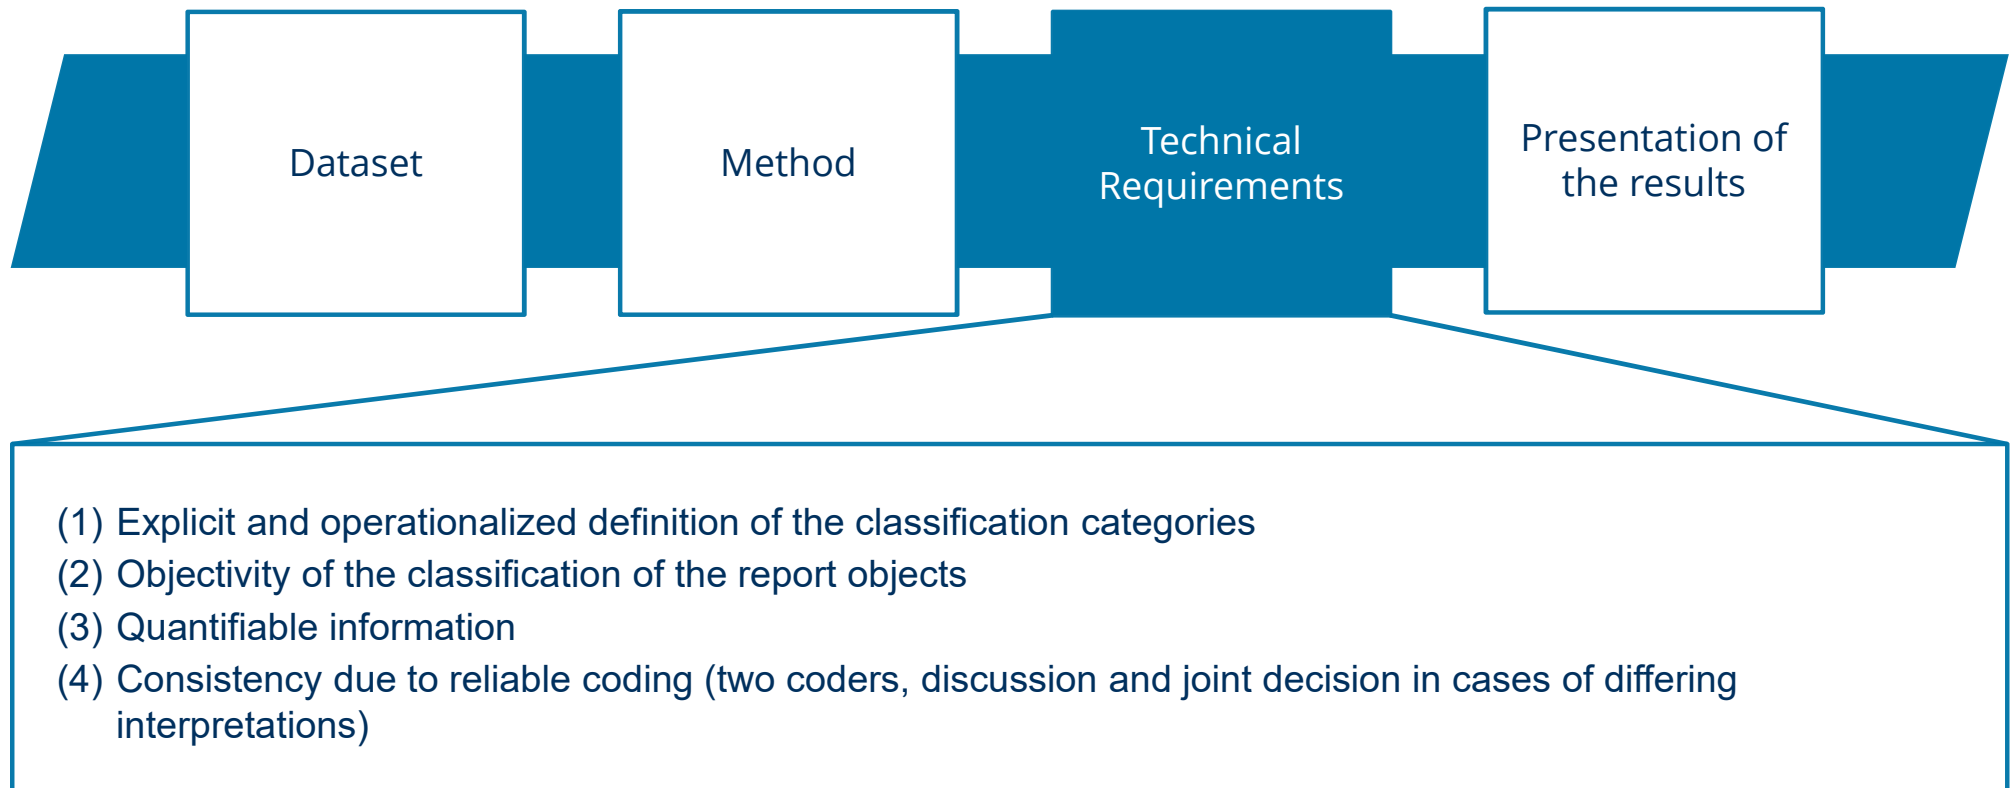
Dataset

Method

Technical Requirements

Presentation of the results

(1) Explicit and operationalized definition of the classification categories
(2) Objectivity of the classification of the report objects
(3) Quantifiable information
(4) Consistency due to reliable coding (two coders, discussion and joint decision in cases of differing interpretations)